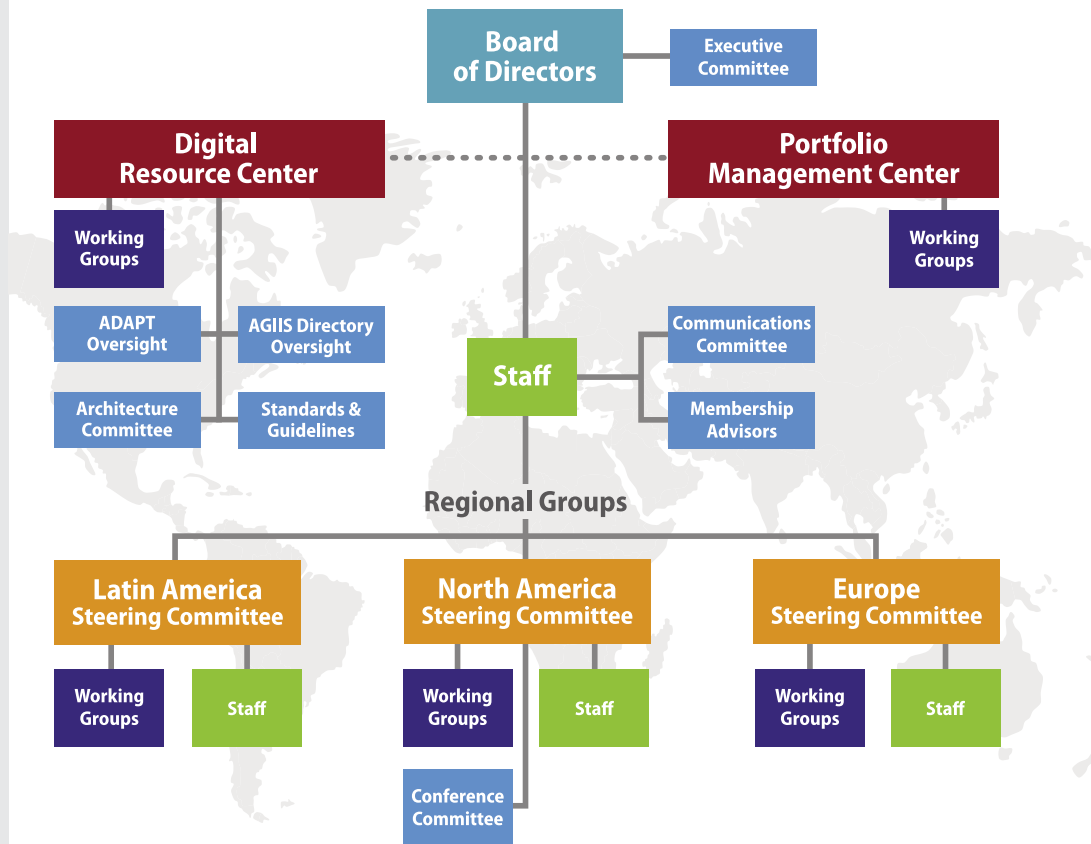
Board of Directors

Executive Committee

Digital Resource Center

Portfolio Management Center

Working Groups

Working Groups

ADAPT Oversight

AGIIS Directory Oversight

Communications Committee

Staff

Architecture Committee

Standards & Guidelines

Membership Advisors

Regional Groups

Latin America Steering Committee

North America Steering Committee

Europe Steering Committee

Working Groups

Staff

Working Groups

Staff

Working Groups

Staff

Conference Committee